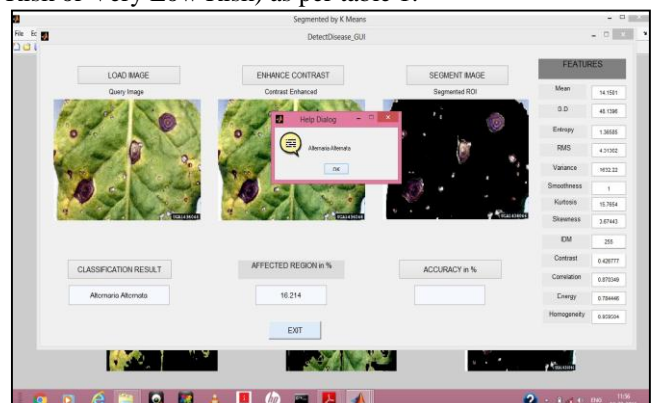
Risk or Very Low Risk) as per table I.

Segmented by K Means

File Ec

DetectDisease_GUI

LOAD IMAGE

Query Image

ENHANCE CONTRAST

Contrast Enhanced

SEGMENT IMAGE

Segmented ROI

Help Dialog

Alternaria Alternata

OK

FEATURES

| Mean | 14.1521 |
|---|---|
| S.D. | 48.1396 |
| Entropy | 1.36565 |
| RMS | 4.31302 |
| Variance | 1632.22 |
| Smoothness | 1 |
| Kurtosis | 15.7654 |
| Skewness | 3.67443 |
| IDM | 255 |
| Contrast | 0.426777 |
| Correlation | 0.870349 |
| Energy | 0.784446 |
| Homogeneity | 0.939004 |

CLASSIFICATION RESULT

Alternaria Alternata

AFFECTED REGION in %

16.214

ACCURACY in %

EXIT

ENG

11:36